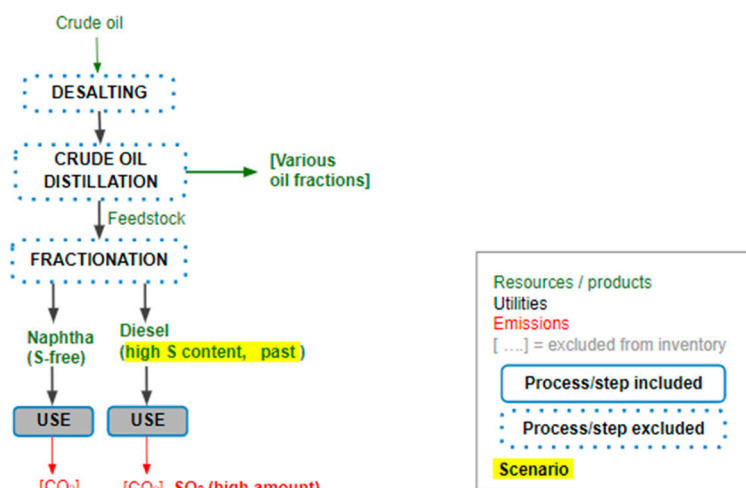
Crude oil

DESALTING

CRUDE OIL DISTILLATION

[Various oil fractions]

Feedstock

FRACTIONATION

Naphtha (S-free)

Diesel (high S content, past)

USE

USE

[$CO_2$]

[$CO_2$], $SO_2$ (high amount)

Resources / products
Utilities
Emissions
[ ….] = excluded from inventory

Process/step included

Process/step excluded

Scenario